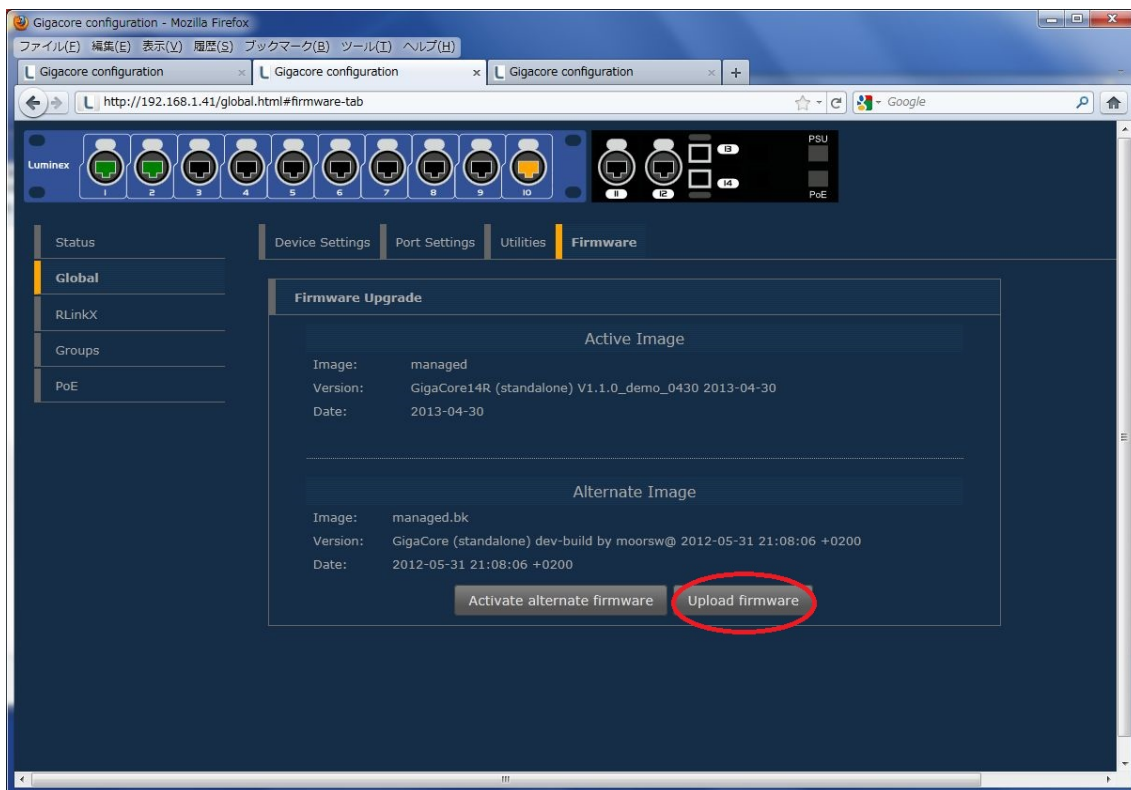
Gigacore configuration - Mozilla Firefox

ファイル(F) 編集(E) 表示(V) 履歴(S) ブックマーク(B) ツール(T) ヘルプ(H)

Gigacore configuration × Gigacore configuration × Gigacore configuration × +

http://192.168.1.41/global.html#firmware-tab

Google

Luminex 1 2 3 4 5 6 7 8 9 10 11 12 13 14 PSU PoE

Status
Global
RLinkX
Groups
PoE

Device Settings Port Settings Utilities Firmware

Firmware Upgrade

Active Image

Image: managed
Version: GigaCore14R (standalone) V1.1.0_demo_0430 2013-04-30
Date: 2013-04-30

Alternate Image

Image: managed.bk
Version: GigaCore (standalone) dev-build by moorsw@ 2012-05-31 21:08:06 +0200
Date: 2012-05-31 21:08:06 +0200

Activate alternate firmware Upload firmware